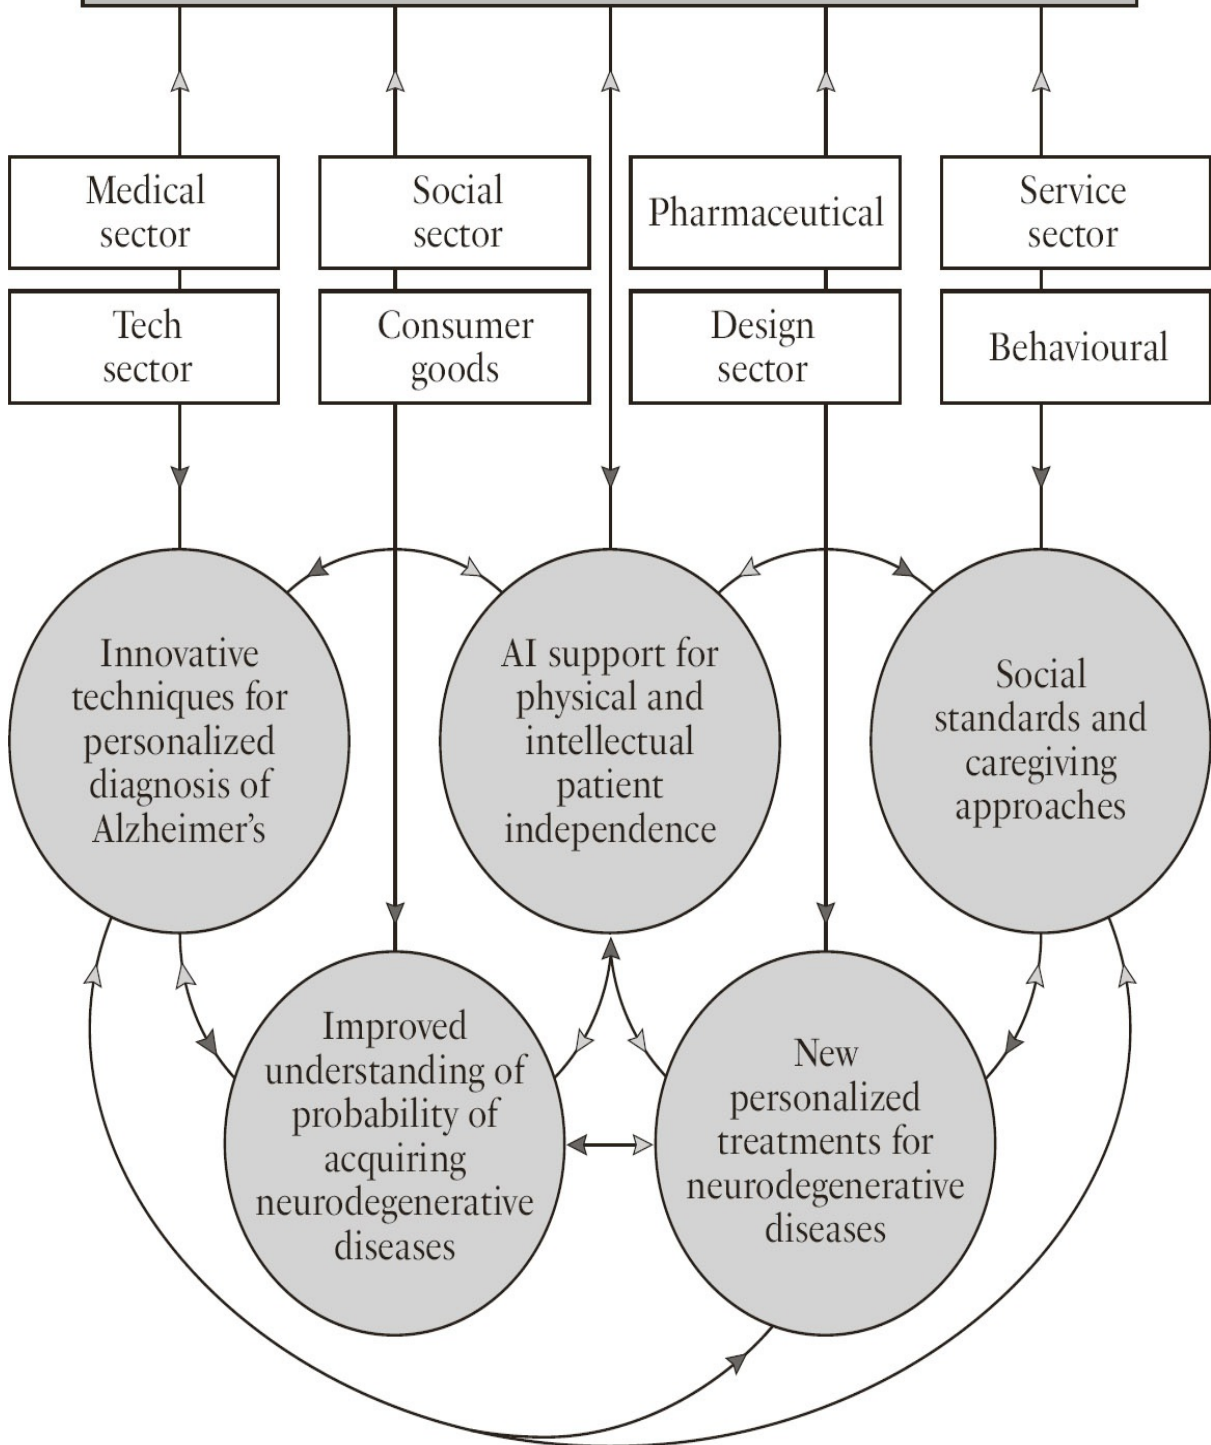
Medical sector

Social sector

Pharmaceutical

Service sector

Tech sector

Consumer goods

Design sector

Behavioural

Innovative techniques for personalized diagnosis of Alzheimer's

AI support for physical and intellectual patient independence

Social standards and caregiving approaches

Improved understanding of probability of acquiring neurodegenerative diseases

New personalized treatments for neurodegenerative diseases